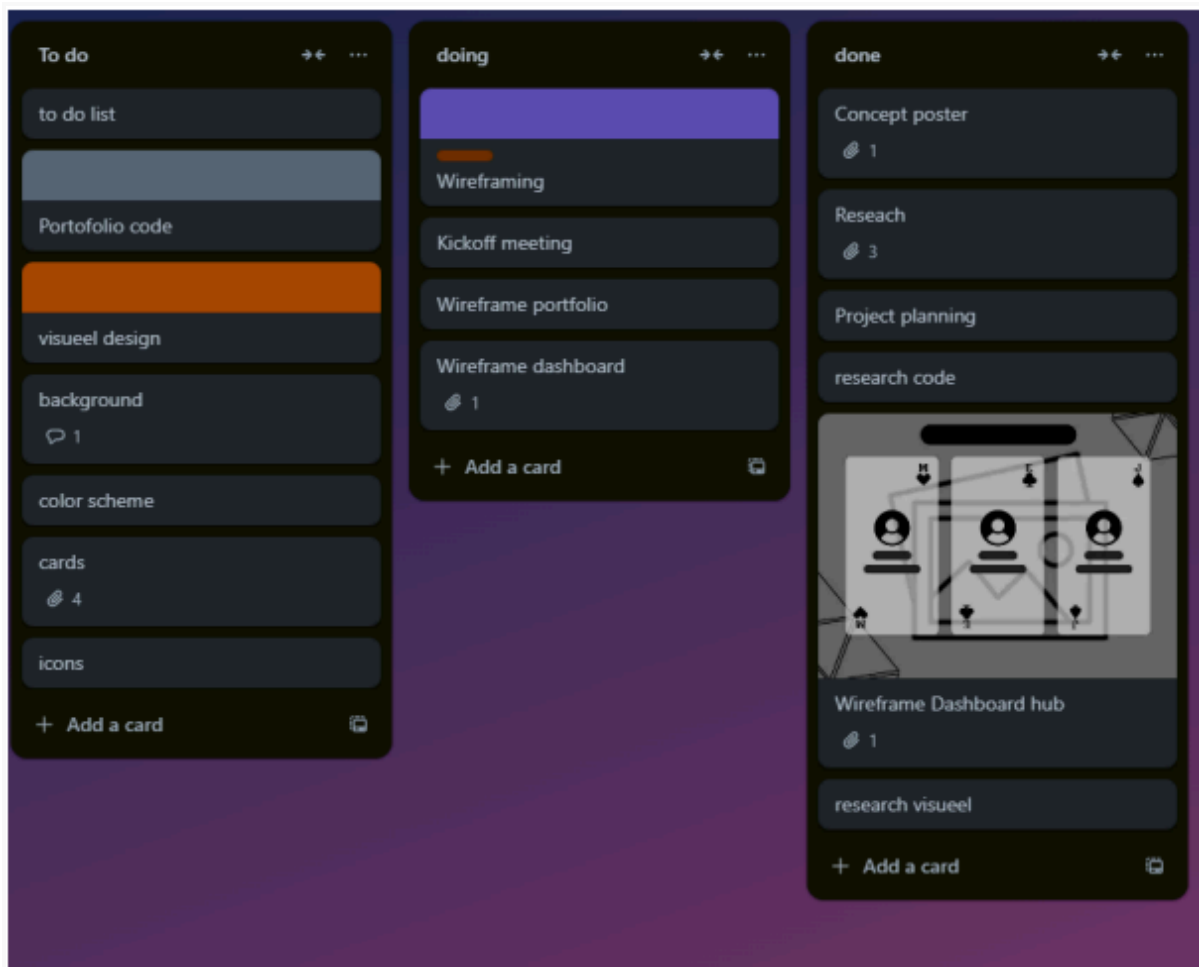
To do

to do list

Portofolio code

visueel design

background
1

color scheme

cards
4

icons

+ Add a card

doing

Wireframing

Kickoff meeting

Wireframe portfolio

Wireframe dashboard
1

+ Add a card

done

Concept poster
1

Reseach
3

Project planning

research code

Wireframe Dashboard hub
1

research visueel

+ Add a card